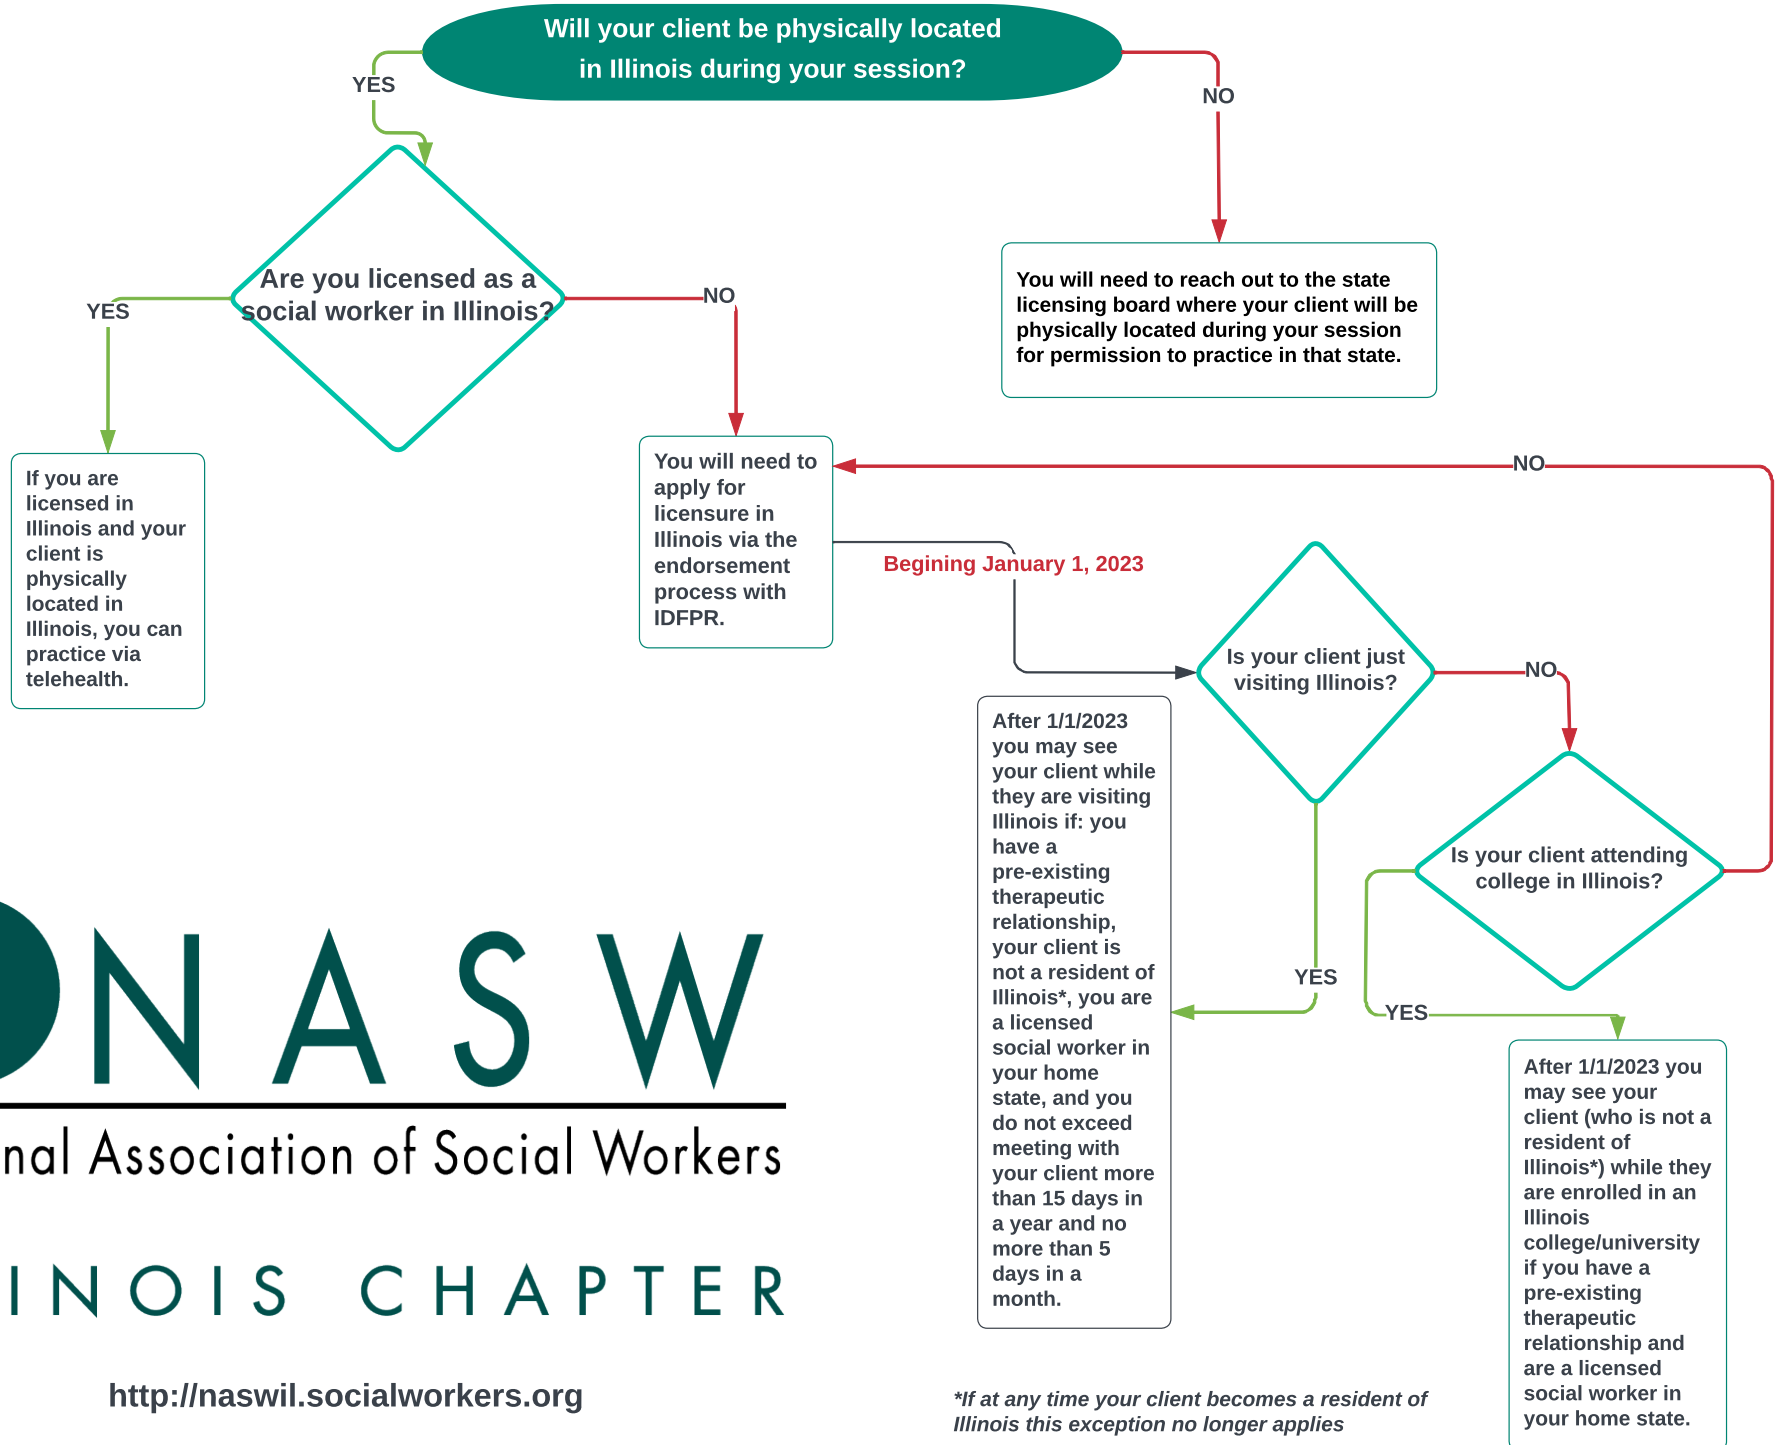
Will your client be physically located in Illinois during your session?

YES

NO

Are you licensed as a social worker in Illinois?

YES

NO

You will need to reach out to the state licensing board where your client will be physically located during your session for permission to practice in that state.

If you are licensed in Illinois and your client is physically located in Illinois, you can practice via telehealth.

You will need to apply for licensure in Illinois via the endorsement process with IDFPR.

NO

Begining January 1, 2023

Is your client just visiting Illinois?

NO

Is your client attending college in Illinois?

After 1/1/2023 you may see your client while they are visiting Illinois if: you have a pre-existing therapeutic relationship, your client is not a resident of Illinois*, you are a licensed social worker in your home state, and you do not exceed meeting with your client more than 15 days in a year and no more than 5 days in a month.

YES

YES

After 1/1/2023 you may see your client (who is not a resident of Illinois*) while they are enrolled in an Illinois college/university if you have a pre-existing therapeutic relationship and are a licensed social worker in your home state.

NASW

nal Association of Social Workers

INOIS CHAPTER

http://naswil.socialworkers.org

*If at any time your client becomes a resident of Illinois this exception no longer applies